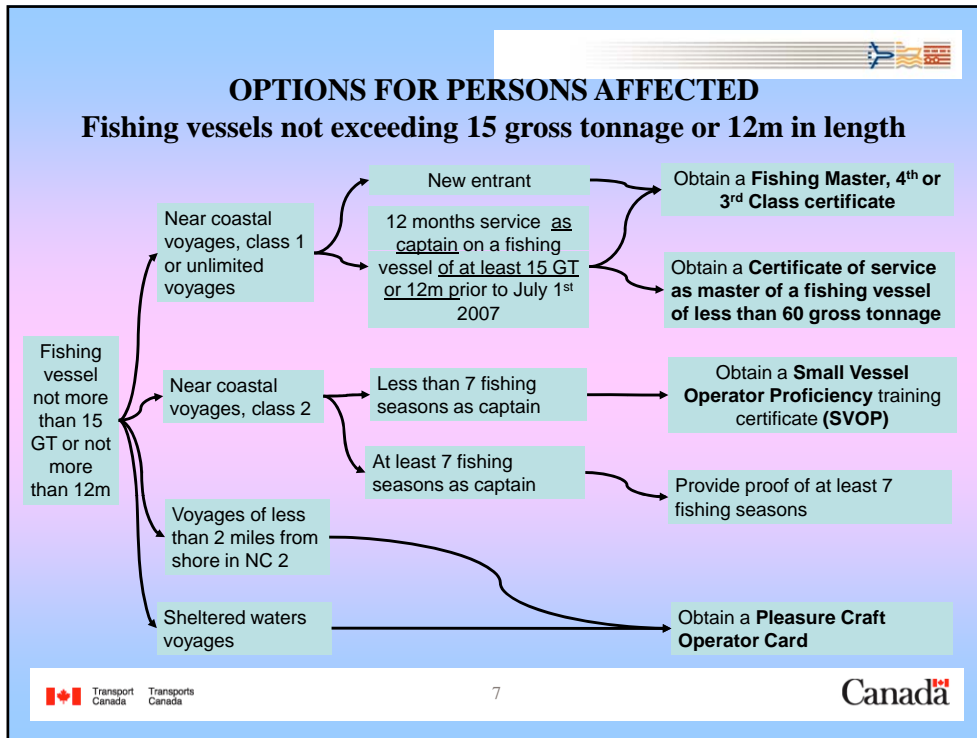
OPTIONS FOR PERSONS AFFECTED
Fishing vessels not exceeding 15 gross tonnage or 12m in length

Fishing vessel not more than 15 GT or not more than 12m

Near coastal voyages, class 1 or unlimited voyages

New entrant

12 months service as captain on a fishing vessel of at least 15 GT or 12m prior to July 1$^{st}$ 2007

Obtain a **Fishing Master, 4$^{th}$ or 3$^{rd}$ Class certificate**

Obtain a **Certificate of service as master of a fishing vessel of less than 60 gross tonnage**

Near coastal voyages, class 2

Less than 7 fishing seasons as captain

Obtain a **Small Vessel Operator Proficiency** training certificate **(SVOP)**

At least 7 fishing seasons as captain

Provide proof of at least 7 fishing seasons

Voyages of less than 2 miles from shore in NC 2

Sheltered waters voyages

Obtain a **Pleasure Craft Operator Card**

Transport Canada Transports Canada

7

Canadä